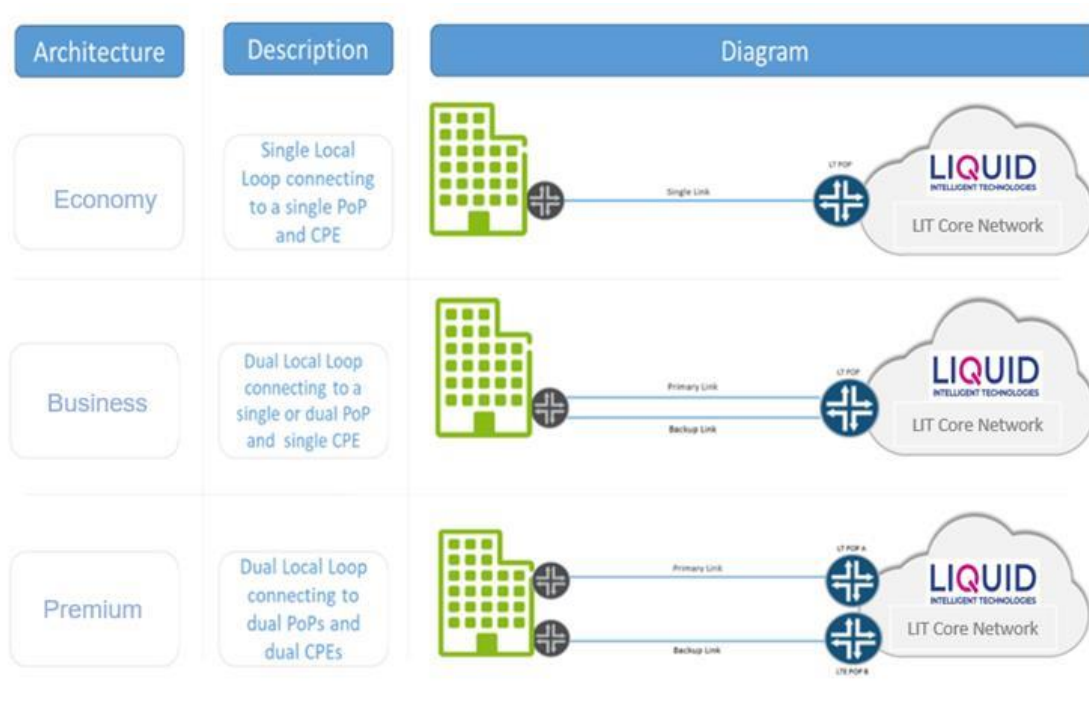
| Architecture | Description | Diagram |
|---|---|---|
| Economy | Single Local Loop connecting to a single PoP and CPE | Single Link; LT POP; LIQUID INTELLIGENT TECHNOLOGIES; LIT Core Network |
| Business | Dual Local Loop connecting to a single or dual PoP and single CPE | Primary Link; Backup Link; LT POP; LIQUID INTELLIGENT TECHNOLOGIES; LIT Core Network |
| Premium | Dual Local Loop connecting to dual PoPs and dual CPEs | Primary Link; Backup Link; LT POP A; LT POP B; LIQUID INTELLIGENT TECHNOLOGIES; LIT Core Network |